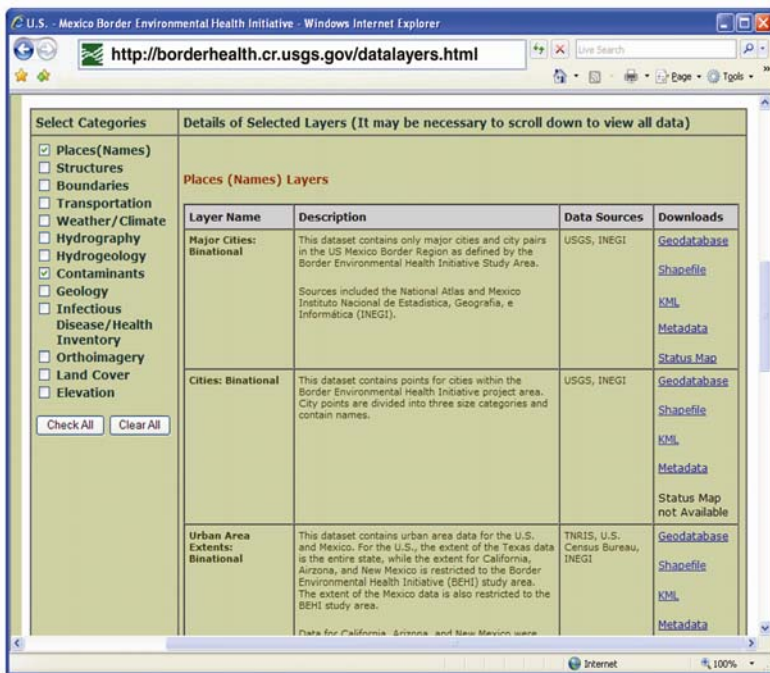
U.S. - Mexico Border Environmental Health Initiative - Windows Internet Explorer

http://borderhealth.cr.usgs.gov/datalayers.html

Live Search

Page · Tools ·

| Select Categories | Details of Selected Layers (It may be necessary to scroll down to view all data) |
|---|---|

☑ Places(Names)
☐ Structures
☐ Boundaries
☐ Transportation
☐ Weather/Climate
☐ Hydrography
☐ Hydrogeology
☑ Contaminants
☐ Geology
☐ Infectious Disease/Health Inventory
☐ Orthoimagery
☐ Land Cover
☐ Elevation

Check All | Clear All

Places (Names) Layers

| Layer Name | Description | Data Sources | Downloads |
|---|---|---|---|
| Major Cities: Binational | This dataset contains only major cities and city pairs in the US Mexico Border Region as defined by the Border Environmental Health Initiative Study Area. Sources included the National Atlas and Mexico Instituto Nacional de Estadistica, Geografia, e Informática (INEGI). | USGS, INEGI | Geodatabase Shapefile KML Metadata Status Map |
| Cities: Binational | This dataset contains points for cities within the Border Environmental Health Initiative project area. City points are divided into three size categories and contain names. | USGS, INEGI | Geodatabase Shapefile KML Metadata Status Map not Available |
| Urban Area Extents: Binational | This dataset contains urban area data for the U.S. and Mexico. For the U.S., the extent of the Texas data is the entire state, while the extent for California, Airzona, and New Mexico is restricted to the Border Environmental Health Initiative (BEHI) study area. The extent of the Mexico data is also restricted to the BEHI study area. Data for California, Arizona, and New Mexico were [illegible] | TNRIS, U.S. Census Bureau, INEGI | Geodatabase Shapefile KML Metadata |

Internet | 100%